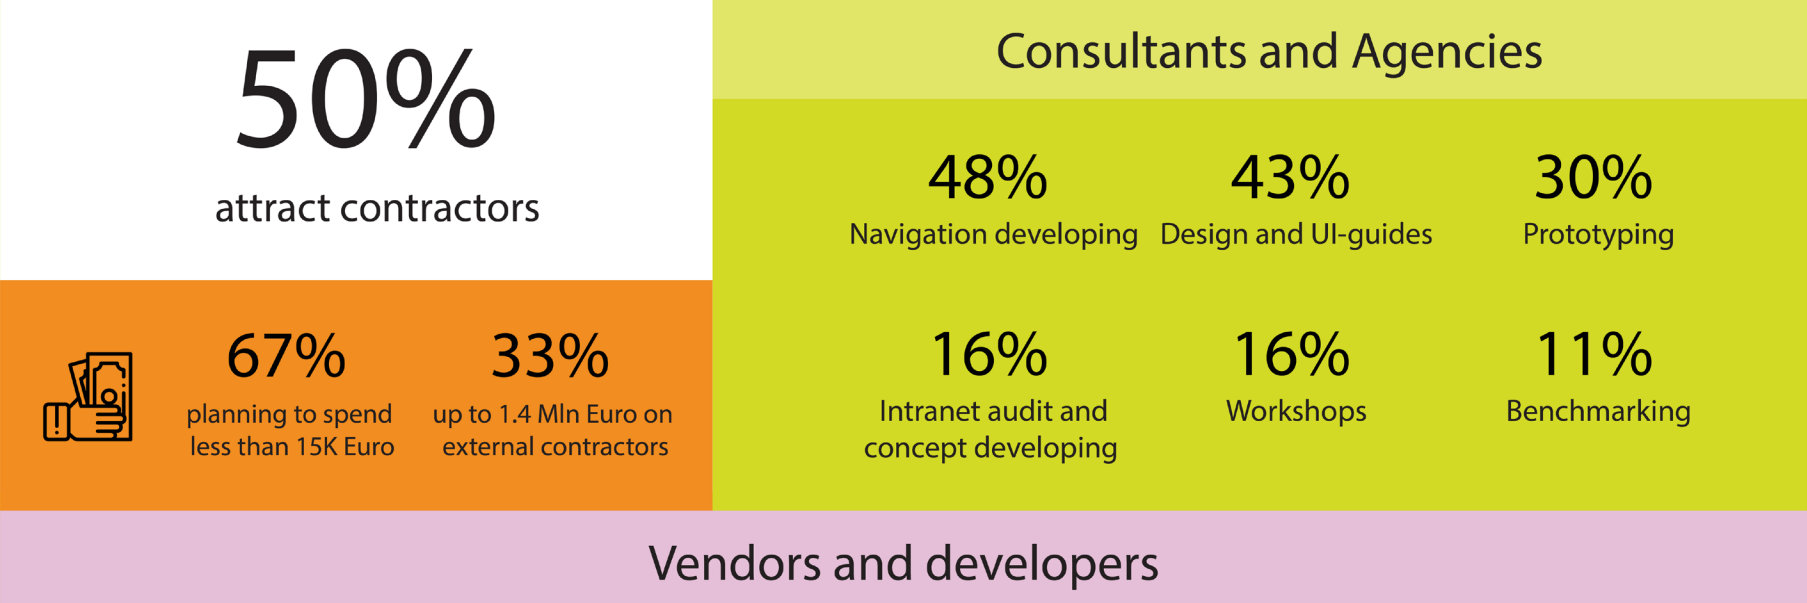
50%
attract contractors

67%
planning to spend less than 15K Euro

33%
up to 1.4 Mln Euro on external contractors

Consultants and Agencies

48%
Navigation developing

43%
Design and UI-guides

30%
Prototyping

16%
Intranet audit and concept developing

16%
Workshops

11%
Benchmarking

Vendors and developers